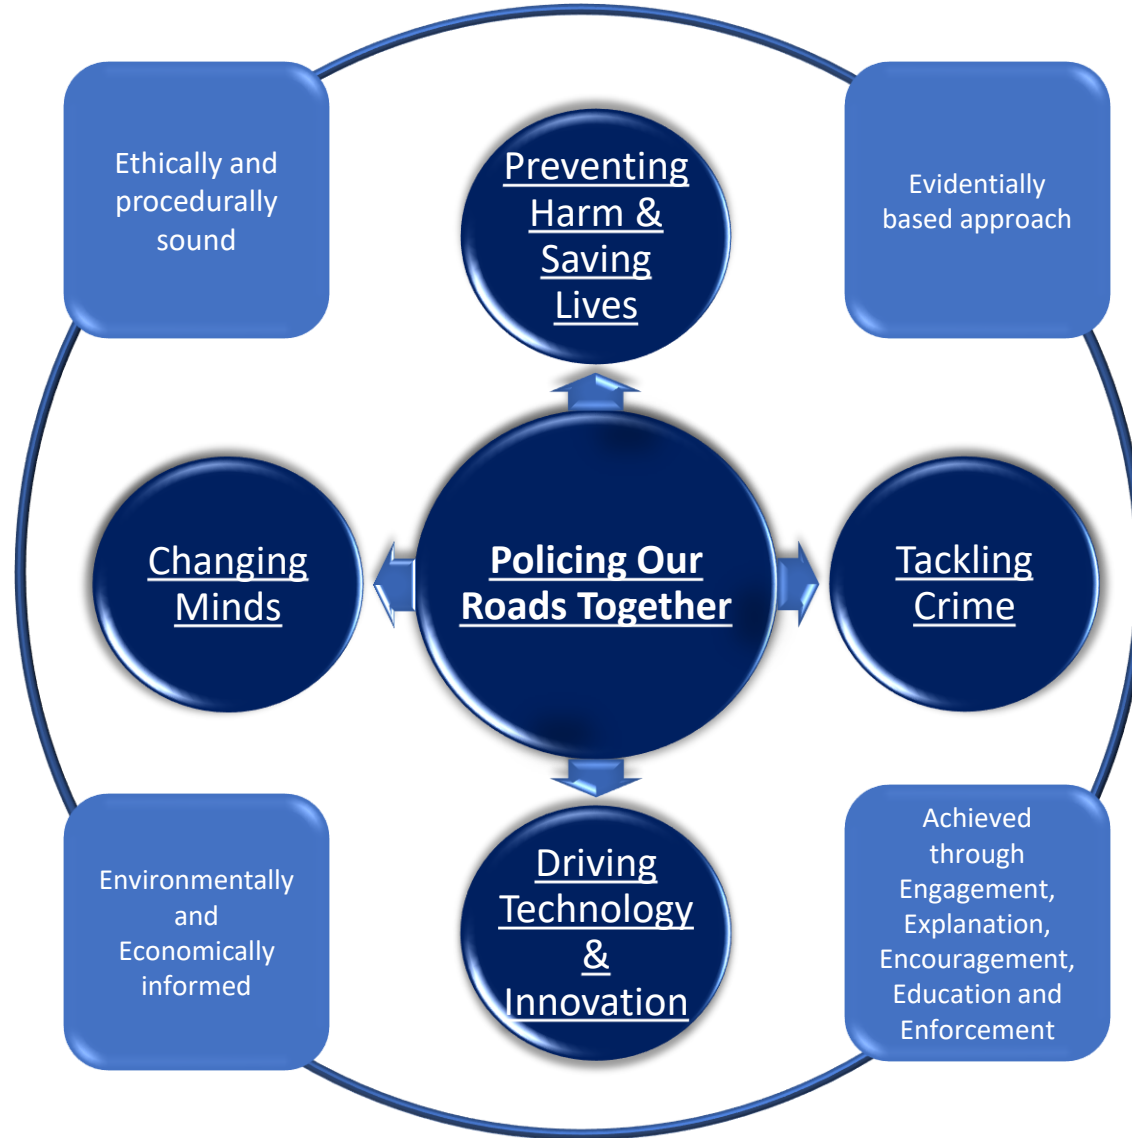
Ethically and procedurally sound

Preventing Harm & Saving Lives

Evidentially based approach

Changing Minds

Policing Our Roads Together

Tackling Crime

Environmentally and Economically informed

Driving Technology & Innovation

Achieved through Engagement, Explanation, Encouragement, Education and Enforcement